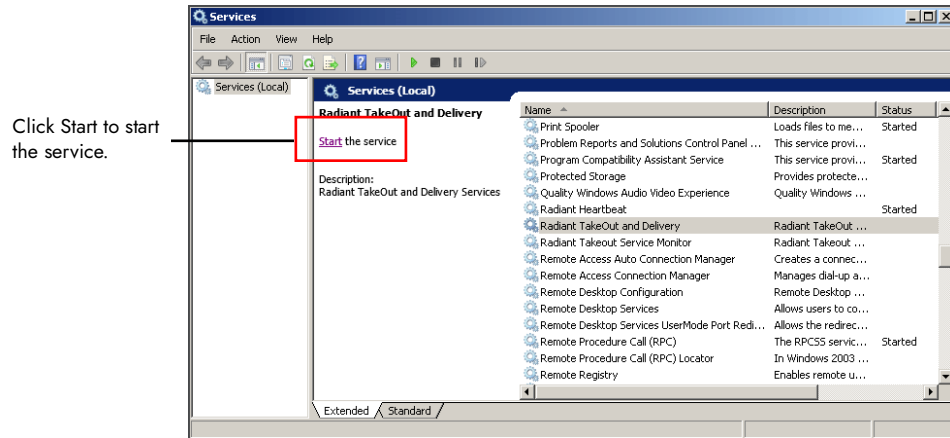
Click Start to start the service.

Services

File Action View Help

Services (Local)

Services (Local)

Radiant TakeOut and Delivery

Start the service

Description:
Radiant TakeOut and Delivery Services

| Name | Description | Status |
|---|---|---|
| Print Spooler | Loads files to me... | Started |
| Problem Reports and Solutions Control Panel ... | This service provi... | |
| Program Compatibility Assistant Service | This service provi... | Started |
| Protected Storage | Provides protecte... | |
| Quality Windows Audio Video Experience | Quality Windows ... | |
| Radiant Heartbeat | | Started |
| Radiant TakeOut and Delivery | Radiant TakeOut ... | |
| Radiant Takeout Service Monitor | Radiant Takeout ... | |
| Remote Access Auto Connection Manager | Creates a connec... | |
| Remote Access Connection Manager | Manages dial-up a... | |
| Remote Desktop Configuration | Remote Desktop ... | |
| Remote Desktop Services | Allows users to co... | |
| Remote Desktop Services UserMode Port Redi... | Allows the redirec... | |
| Remote Procedure Call (RPC) | The RPCSS servic... | Started |
| Remote Procedure Call (RPC) Locator | In Windows 2003 ... | |
| Remote Registry | Enables remote u... | |

Extended Standard